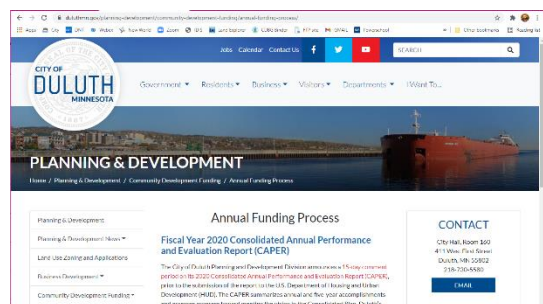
duluthmn.gov/planning-development/community-development-funding/annual-funding-process/

Apps | City | UMD | Indeed | New World | Zoom | IDS | Land Explorer | CDBG | ETF | MN | SWALL | Powerschool | Other bookmarks | Reading list

Jobs Calendar Contact Us

SEARCH

CITY OF DULUTH MINNESOTA

Government ▾ Residents ▾ Business ▾ Visitors ▾ Departments ▾ I Want To...

PLANNING & DEVELOPMENT

Home / Planning & Development / Community Development Funding / Annual Funding Process

Planning & Development

Planning & Development News ▾

Land Use Zoning and Applications

Business Development ▾

Community Development Funding ▾

Annual Funding Process

Fiscal Year 2020 Consolidated Annual Performance and Evaluation Report (CAPER)

The City of Duluth Planning and Development Division announces a 15-day comment period on its 2020 Consolidated Annual Performance and Evaluation Report (CAPER), prior to the submission of the report to the U.S. Department of Housing and Urban Development (HUD). The CAPER summarizes annual and five-year accomplishments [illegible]

CONTACT

City Hall, Room 160
411 West First Street
Duluth, MN 55802
218-730-5580

EMAIL